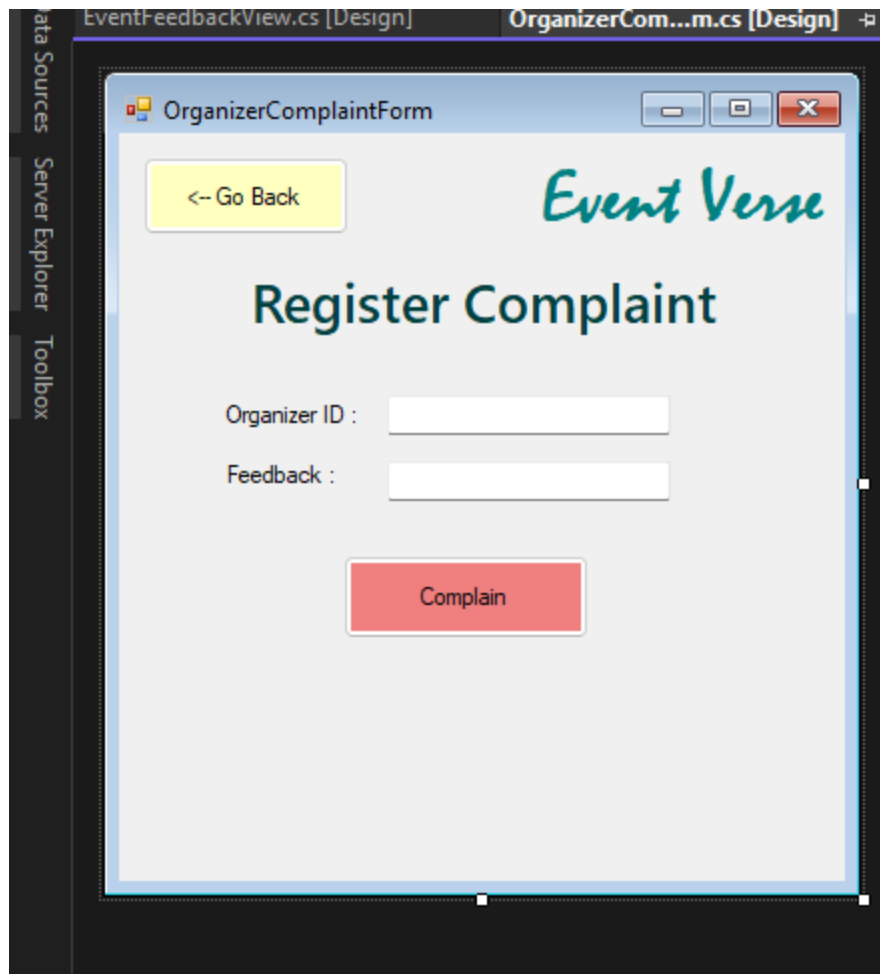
Data Sources
Server Explorer
Toolbox

EventFeedbackView.cs [Design]
OrganizerCom...m.cs [Design]

OrganizerComplaintForm

<-- Go Back

Event Verse

Register Complaint

Organizer ID :

Feedback :

Complain